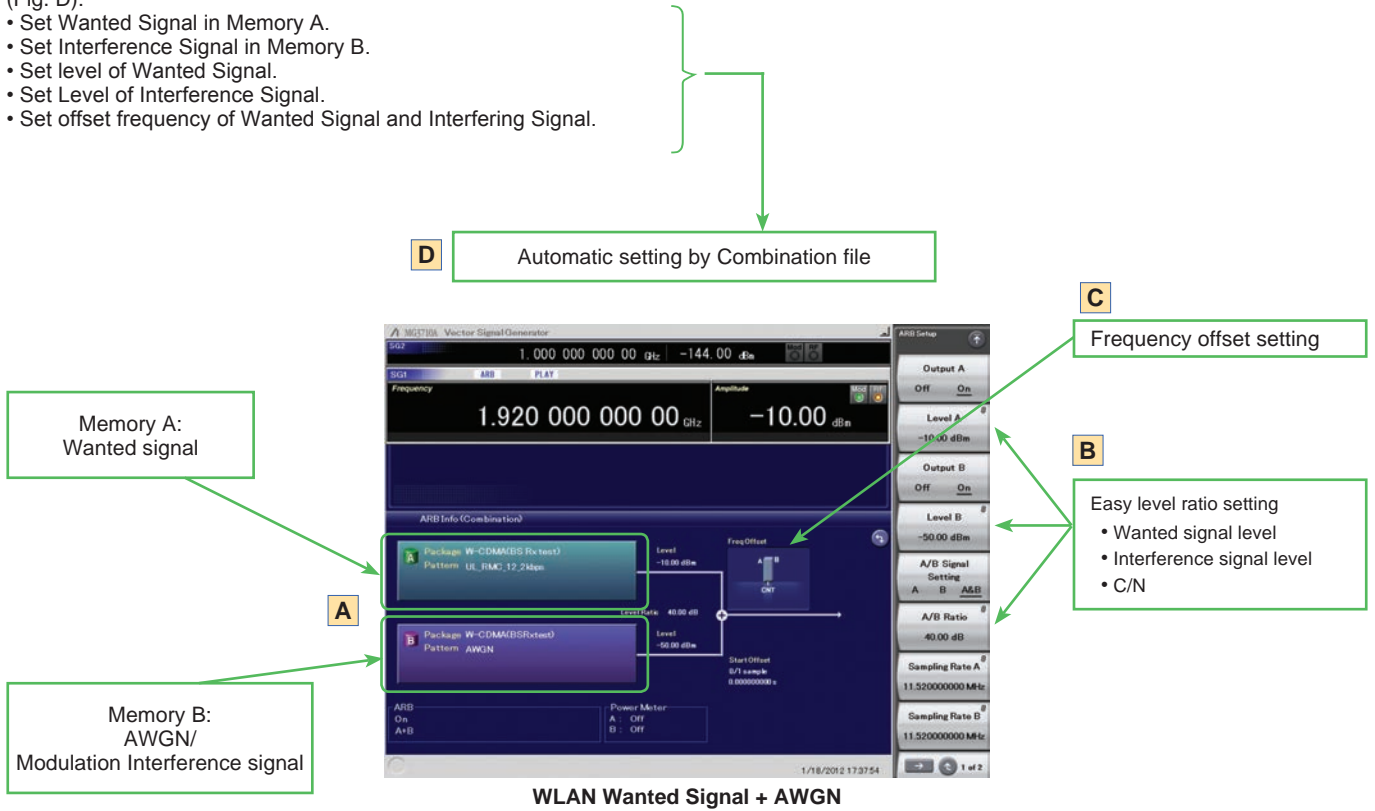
(Fig. D).
• Set Wanted Signal in Memory A.
• Set Interference Signal in Memory B.
• Set level of Wanted Signal.
• Set Level of Interference Signal.
• Set offset frequency of Wanted Signal and Interfering Signal.

D Automatic setting by Combination file

C Frequency offset setting

Memory A:
Wanted signal

B Easy level ratio setting
• Wanted signal level
• Interference signal level
• C/N

A

Memory B:
AWGN/
Modulation Interference signal

MG3710A Vector Signal Generator
SG2 1.000 000 000 00 GHz −144.00 dBm Mod RF
SG1 ARB PLAY
Frequency
1.920 000 000 00 GHz
Amplitude
−10.00 dBm
Mod RF

ARB Info (Combination)
A Package W-CDMA(BS Rx test)
Pattern UL_RMC_12_2kbps
Level
−10.00 dBm
Freq Offset
A B
CNT
Level Ratio 40.00 dB
B Package W-CDMA(BSRxtest)
Pattern AWGN
Level
−50.00 dBm
Start Offset
0/1 sample
0.000000000 s
ARB
On
A+B
Power Meter
A : Off
B : Off
1/18/2012 17:37:54

ARB Setup
Output A
Off On
Level A
−10.00 dBm
Output B
Off On
Level B
−50.00 dBm
A/B Signal Setting
A B A&B
A/B Ratio
40.00 dB
Sampling Rate A
11.520000000 MHz
Sampling Rate B
11.520000000 MHz
1 of 2

WLAN Wanted Signal + AWGN